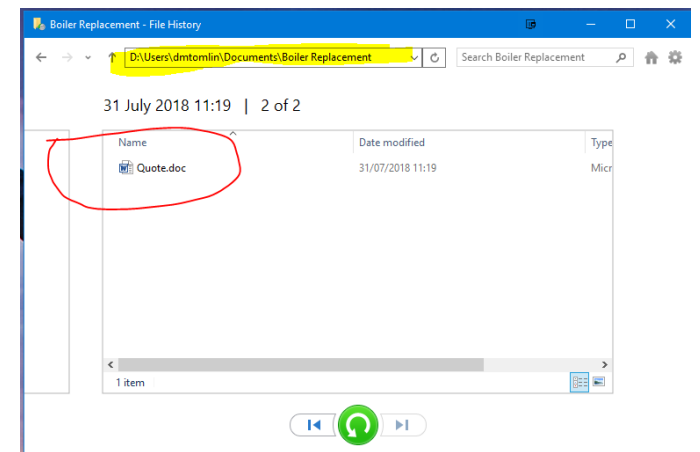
Boiler Replacement - File History

D:\Users\dmtomlin\Documents\Boiler Replacement

Search Boiler Replacement

31 July 2018 11:19 | 2 of 2

| Name | Date modified | Type |
|---|---|---|
| Quote.doc | 31/07/2018 11:19 | Micr |

1 item